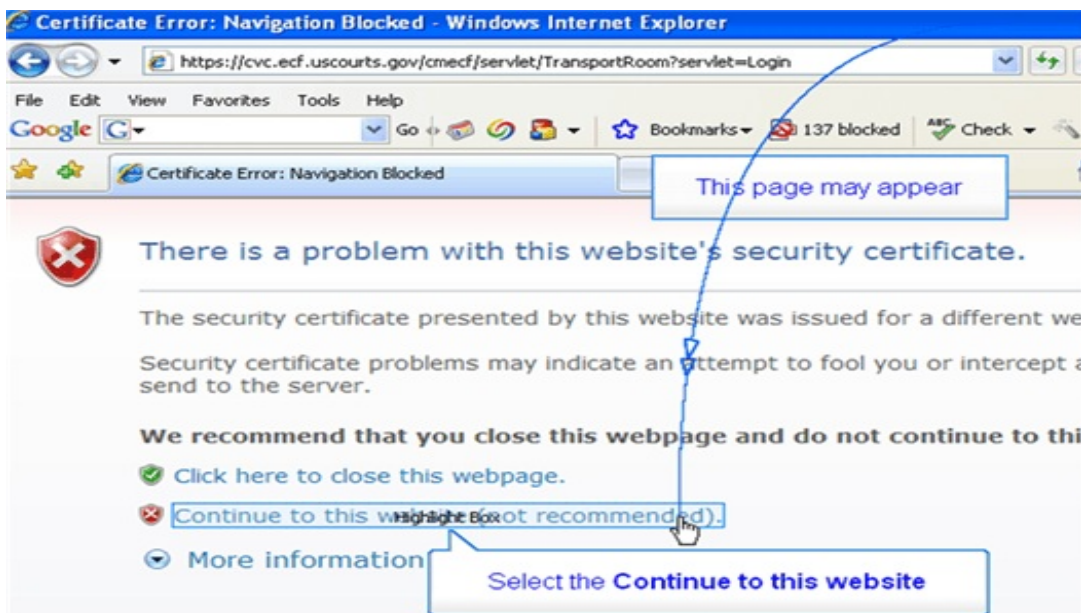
Certificate Error: Navigation Blocked - Windows Internet Explorer

https://cvc.ecf.uscourts.gov/cmecf/servlet/TransportRoom?servlet=Login

File Edit View Favorites Tools Help

Google G Go Bookmarks 137 blocked Check

Certificate Error: Navigation Blocked

This page may appear

There is a problem with this website's security certificate.

The security certificate presented by this website was issued for a different we

Security certificate problems may indicate an attempt to fool you or intercept a send to the server.

We recommend that you close this webpage and do not continue to thi

Click here to close this webpage.

Continue to this w Highlight Box (not recommended).

More information

Select the **Continue to this website**